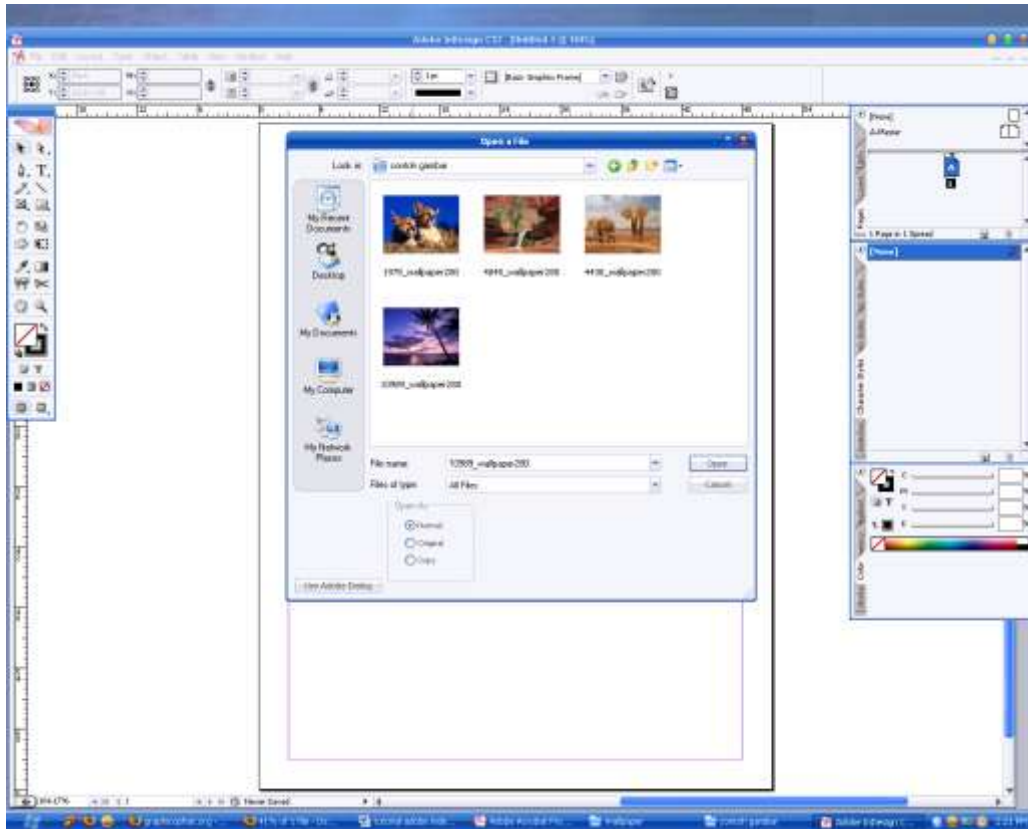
Adobe InDesign CS2 - [Untitled-1 @ 104%]

[Basic Graphics Frame]

Open a File

Look in: contoh gambar

My Recent Documents

Desktop

My Documents

My Computer

My Network Places

1970_wallpaper200

4840_wallpaper200

4438_wallpaper200

10909_wallpaper200

File name: 10909_wallpaper200

Files of type: All Files

Open

Cancel

Open As

Normal

Original

Copy

Use Adobe Dialog

[None]

A-Master

1 Page in 1 Spread

[None]

Character Styles

C

M

Y

K

Color

Never Saved

graphicsphar.org

tutorial adobe indesign

Adobe Acrobat Pro

wallpaper

contoh gambar

Adobe InDesign C...